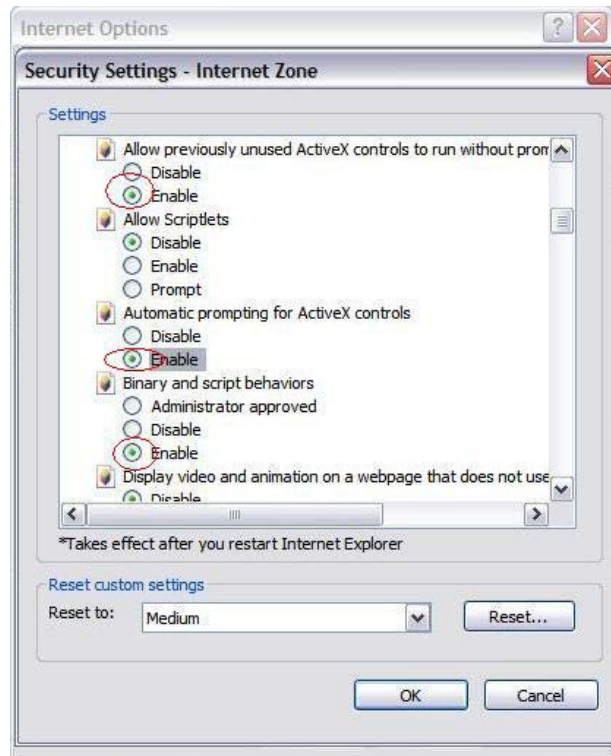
Internet Options

Security Settings - Internet Zone

Settings

Allow previously unused ActiveX controls to run without prom

Disable

Enable

Allow Scriptlets

Disable

Enable

Prompt

Automatic prompting for ActiveX controls

Disable

Enable

Binary and script behaviors

Administrator approved

Disable

Enable

Display video and animation on a webpage that does not use

Disable

*Takes effect after you restart Internet Explorer

Reset custom settings

Reset to: Medium

Reset...

OK

Cancel